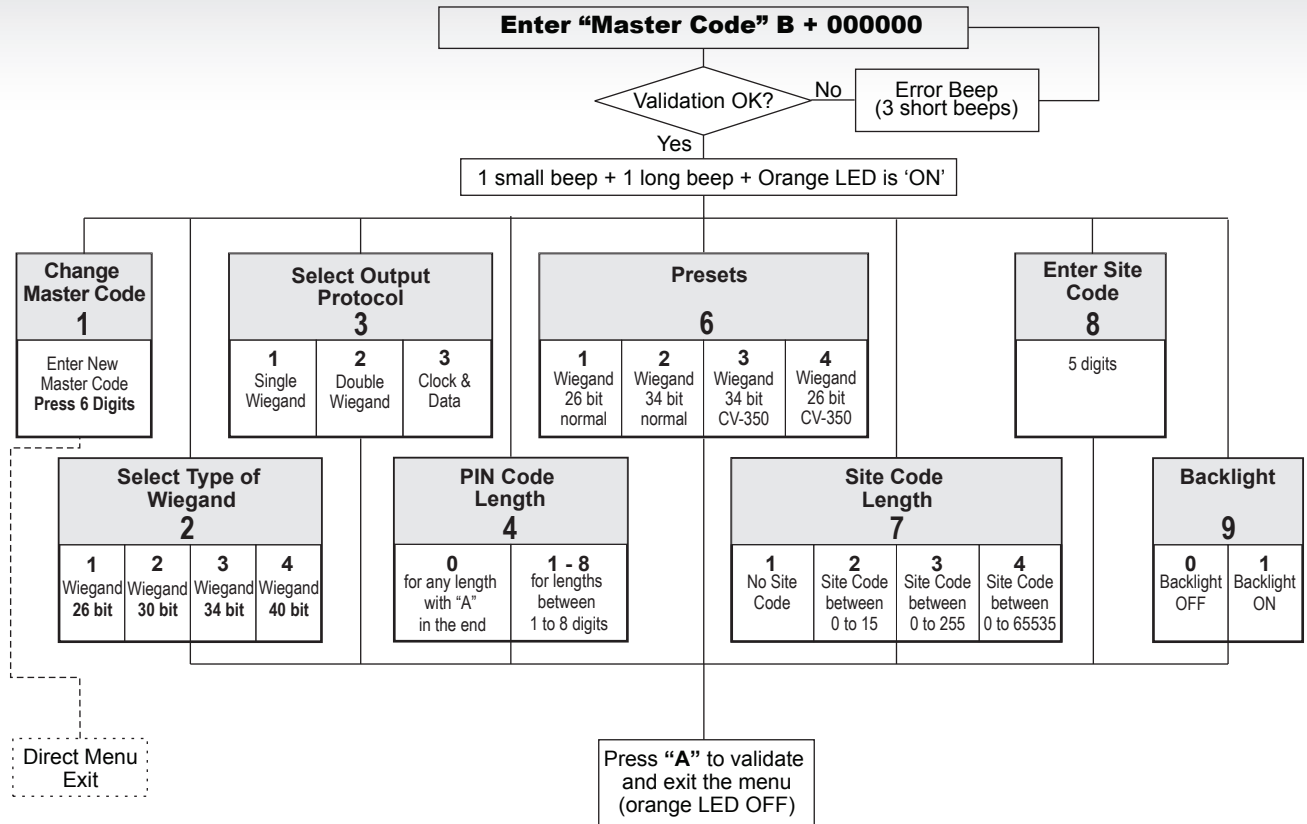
Enter "Master Code" B + 000000

Validation OK?

No

Error Beep (3 short beeps)

Yes

1 small beep + 1 long beep + Orange LED is 'ON'

Change Master Code
1
Enter New Master Code
Press 6 Digits

Select Output Protocol
3

| 1 Single Wiegand | 2 Double Wiegand | 3 Clock & Data |
|---|---|---|

Presets
6

| 1 Wiegand 26 bit normal | 2 Wiegand 34 bit normal | 3 Wiegand 34 bit CV-350 | 4 Wiegand 26 bit CV-350 |
|---|---|---|---|

Enter Site Code
8
5 digits

Select Type of Wiegand
2

| 1 Wiegand 26 bit | 2 Wiegand 30 bit | 3 Wiegand 34 bit | 4 Wiegand 40 bit |
|---|---|---|---|

PIN Code Length
4

| 0 for any length with "A" in the end | 1 - 8 for lengths between 1 to 8 digits |
|---|---|

Site Code Length
7

| 1 No Site Code | 2 Site Code between 0 to 15 | 3 Site Code between 0 to 255 | 4 Site Code between 0 to 65535 |
|---|---|---|---|

Backlight
9

| 0 Backlight OFF | 1 Backlight ON |
|---|---|

Direct Menu Exit

Press "A" to validate and exit the menu (orange LED OFF)